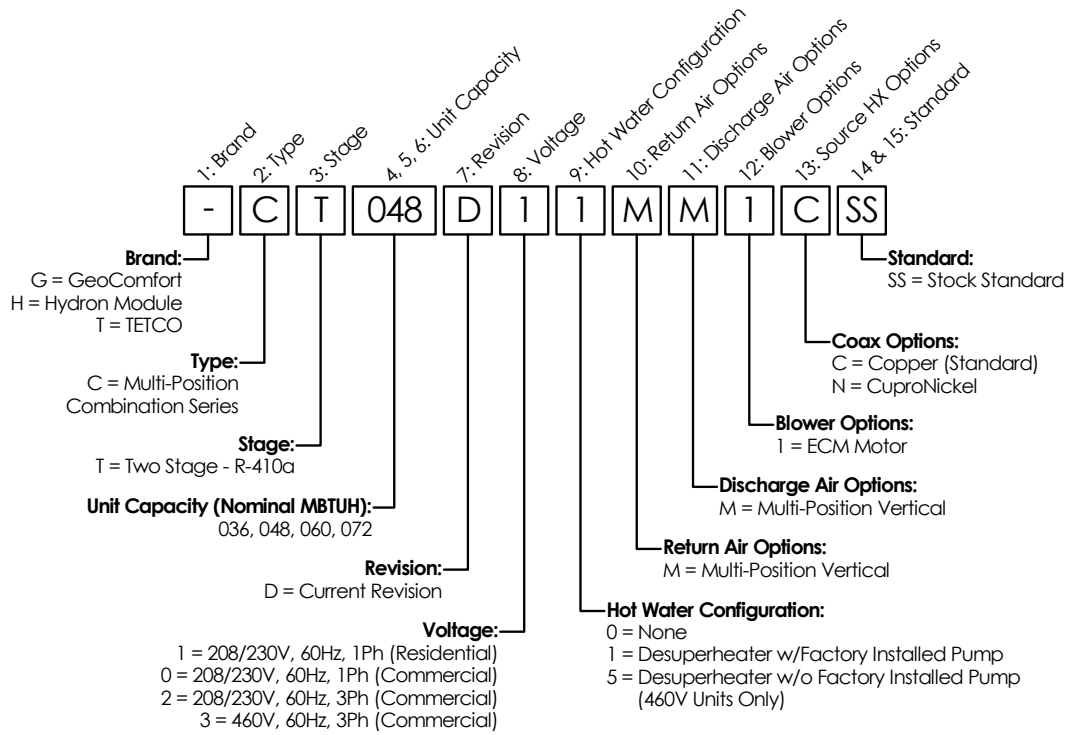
1: Brand
2: Type
3: Stage
4, 5, 6: Unit Capacity
7: Revision
8: Voltage
9: Hot Water Configuration
10: Return Air Options
11: Discharge Air Options
12: Blower Options
13: Source HX Options
14 & 15: Standard

| - | C | T | 048 | D | 1 | 1 | M | M | 1 | C | SS |
|---|---|---|---|---|---|---|---|---|---|---|---|

Brand:
G = GeoComfort
H = Hydron Module
T = TETCO

Type:
C = Multi-Position Combination Series

Stage:
T = Two Stage - R-410a

Unit Capacity (Nominal MBTUH):
036, 048, 060, 072

Revision:
D = Current Revision

Voltage:
1 = 208/230V, 60Hz, 1Ph (Residential)
0 = 208/230V, 60Hz, 1Ph (Commercial)
2 = 208/230V, 60Hz, 3Ph (Commercial)
3 = 460V, 60Hz, 3Ph (Commercial)

Standard:
SS = Stock Standard

Coax Options:
C = Copper (Standard)
N = CuproNickel

Blower Options:
1 = ECM Motor

Discharge Air Options:
M = Multi-Position Vertical

Return Air Options:
M = Multi-Position Vertical

Hot Water Configuration:
0 = None
1 = Desuperheater w/Factory Installed Pump
5 = Desuperheater w/o Factory Installed Pump (460V Units Only)